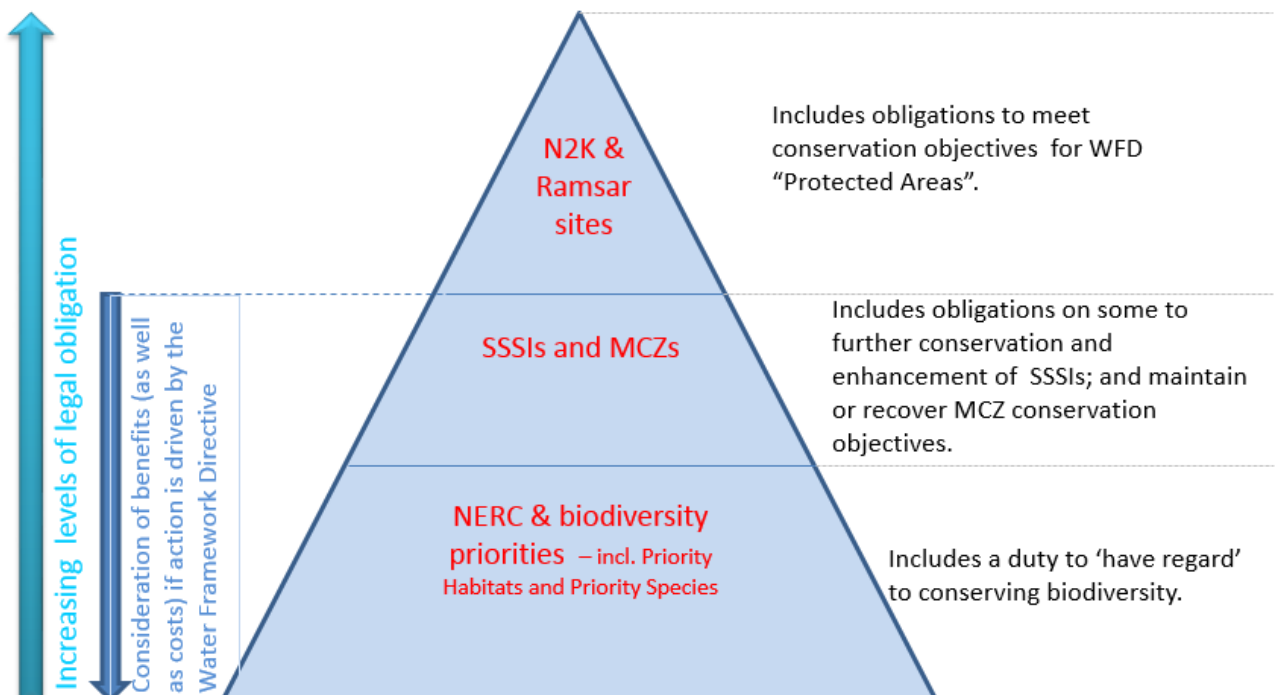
Increasing levels of legal obligation

Consideration of benefits (as well as costs) if action is driven by the Water Framework Directive

N2K & Ramsar sites

Includes obligations to meet conservation objectives for WFD "Protected Areas".

SSSIs and MCZs

Includes obligations on some to further conservation and enhancement of SSSIs; and maintain or recover MCZ conservation objectives.

NERC & biodiversity priorities – incl. Priority Habitats and Priority Species

Includes a duty to 'have regard' to conserving biodiversity.